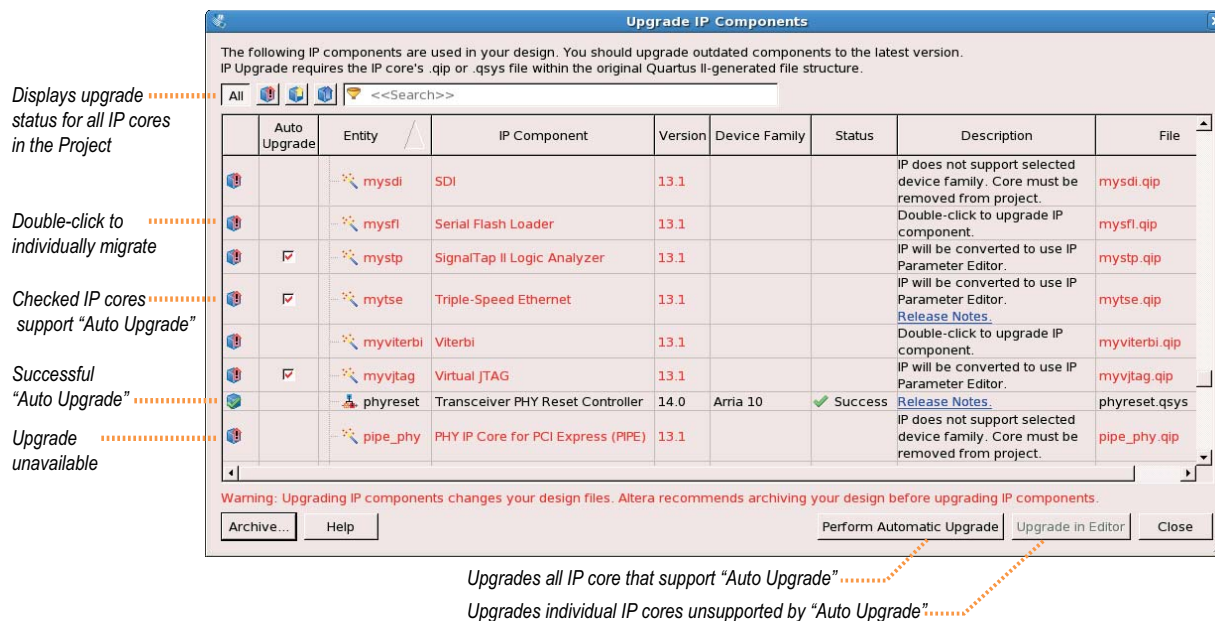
Upgrade IP Components

The following IP components are used in your design. You should upgrade outdated components to the latest version. IP Upgrade requires the IP core's .qip or .qsys file within the original Quartus II-generated file structure.

All <<Search>>

Displays upgrade status for all IP cores in the Project

Double-click to individually migrate

Checked IP cores support "Auto Upgrade"

Successful "Auto Upgrade"

Upgrade unavailable

| | Auto Upgrade | Entity | IP Component | Version | Device Family | Status | Description | File |
|---|---|---|---|---|---|---|---|---|
| | | mysdi | SDI | 13.1 | | | IP does not support selected device family. Core must be removed from project. | mysdi.qip |
| | | mysfl | Serial Flash Loader | 13.1 | | | Double-click to upgrade IP component. | mysfl.qip |
| | ☑ | mystp | SignalTap II Logic Analyzer | 13.1 | | | IP will be converted to use IP Parameter Editor. | mystp.qip |
| | ☑ | mytse | Triple-Speed Ethernet | 13.1 | | | IP will be converted to use IP Parameter Editor. Release Notes. | mytse.qip |
| | | myviterbi | Viterbi | 13.1 | | | Double-click to upgrade IP component. | myviterbi.qip |
| | ☑ | myvjtag | Virtual JTAG | 13.1 | | | IP will be converted to use IP Parameter Editor. | myvjtag.qip |
| | | phyreset | Transceiver PHY Reset Controller | 14.0 | Arria 10 | Success | Release Notes. | phyreset.qsys |
| | | pipe_phy | PHY IP Core for PCI Express (PIPE) | 13.1 | | | IP does not support selected device family. Core must be removed from project. | pipe_phy.qip |

Warning: Upgrading IP components changes your design files. Altera recommends archiving your design before upgrading IP components.

Archive... Help Perform Automatic Upgrade Upgrade in Editor Close

Upgrades all IP core that support "Auto Upgrade"

Upgrades individual IP cores unsupported by "Auto Upgrade"